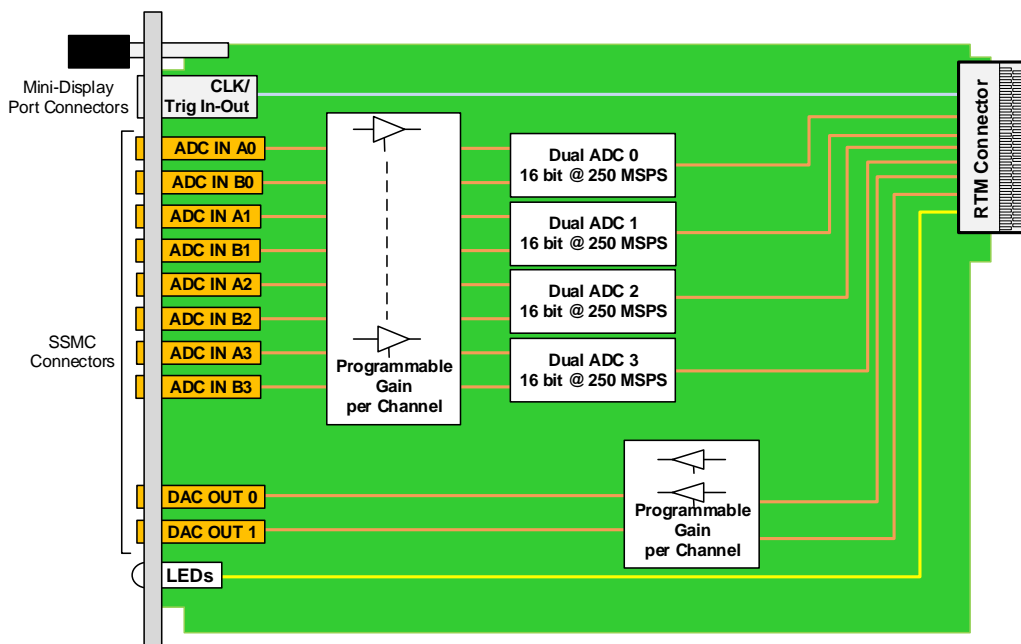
Mini-Display Port Connectors

CLK/ Trig In-Out

RTM Connector

SSMC Connectors

ADC IN A0

ADC IN B0

ADC IN A1

ADC IN B1

ADC IN A2

ADC IN B2

ADC IN A3

ADC IN B3

Programmable Gain per Channel

Dual ADC 0 16 bit @ 250 MSPS

Dual ADC 1 16 bit @ 250 MSPS

Dual ADC 2 16 bit @ 250 MSPS

Dual ADC 3 16 bit @ 250 MSPS

DAC OUT 0

DAC OUT 1

Programmable Gain per Channel

LEDs